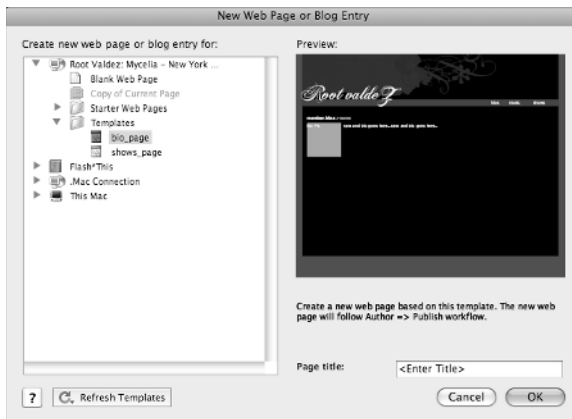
New Web Page or Blog Entry

Create new web page or blog entry for:

Root Valdez: Mycelia – New York ...
Blank Web Page
Copy of Current Page
Starter Web Pages
Templates
bio_page
shows_page
Flash*This
.Mac Connection
This Mac

Preview:

Root valdeZ

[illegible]

Create a new web page based on this template. The new web page will follow Author => Publish workflow.

Page title: <Enter Title>

?
Refresh Templates
Cancel
OK